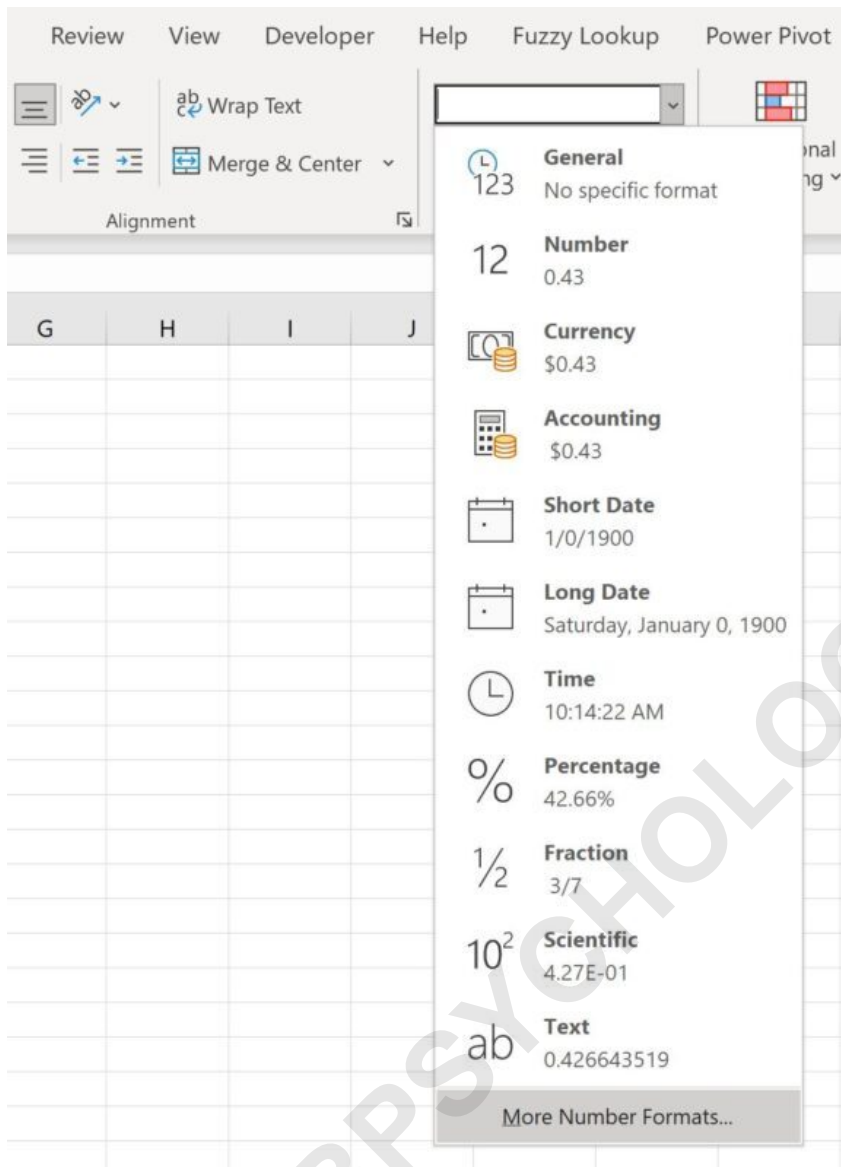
Review View Developer Help Fuzzy Lookup Power Pivot

ab Wrap Text

Merge & Center

Alignment

onal
ng

G H I J

123 General
No specific format

12 Number
0.43

Currency
$0.43

Accounting
$0.43

Short Date
1/0/1900

Long Date
Saturday, January 0, 1900

Time
10:14:22 AM

% Percentage
42.66%

$\frac{1}{2}$ Fraction
3/7

$10^2$ Scientific
4.27E-01

ab Text
0.426643519

More Number Formats...

PSYCHOLO